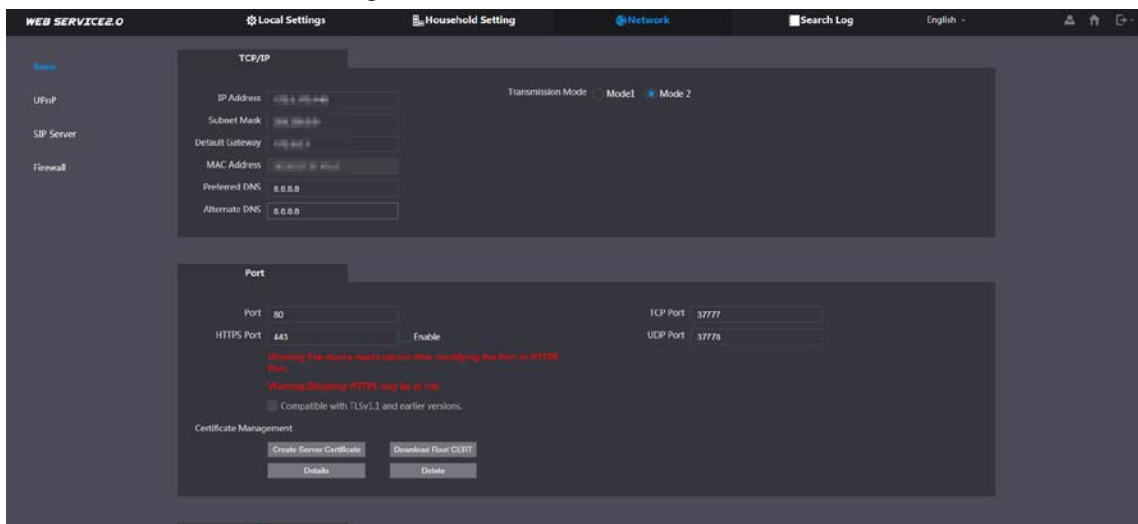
WEB SERVICE2.0
Local Settings
Household Setting
Network
Search Log
English

Basic
UPnP
SIP Server
Firewall

TCP/IP
IP Address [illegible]
Subnet Mask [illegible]
Default Gateway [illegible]
MAC Address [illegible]
Preferred DNS 8.8.8.8
Alternate DNS 8.8.8.8
Transmission Mode Mode1 Mode 2

Port
Port 80
HTTPS Port 443
Enable
TCP Port 37777
UDP Port 37778
Warning:The device needs reboot after modifying the Port or HTTPS Port.
Warning:Disabling HTTPS may be at risk.
Compatible with TLSv1.1 and earlier versions.
Certificate Management
Create Server Certificate
Download Root CERT
Details
Delete